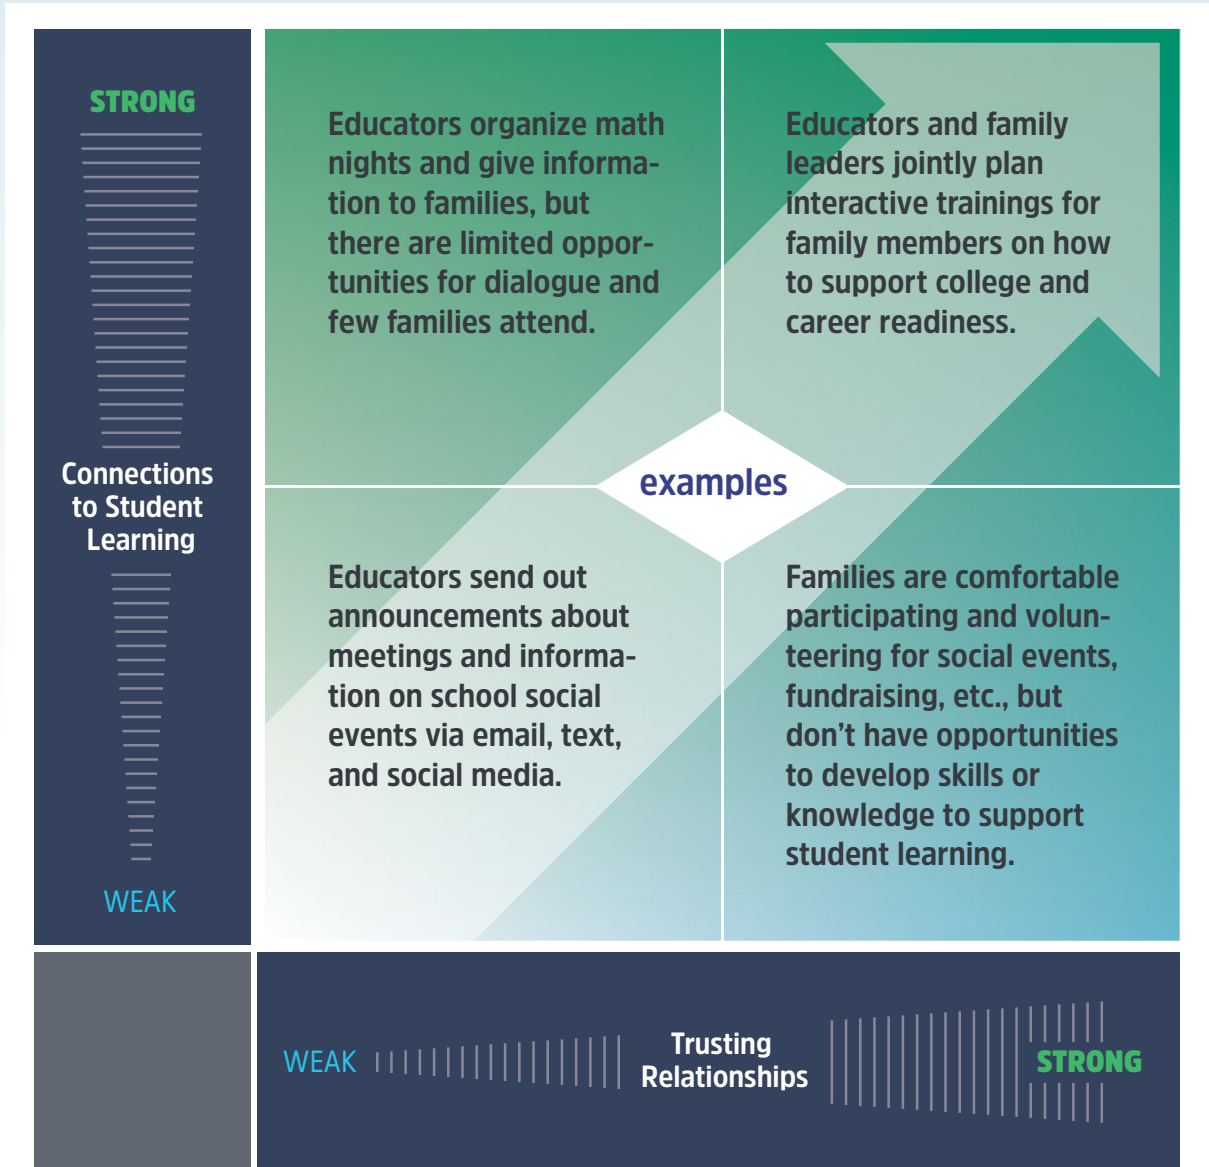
STRONG

Connections to Student Learning

WEAK

Educators organize math nights and give information to families, but there are limited opportunities for dialogue and few families attend.

Educators and family leaders jointly plan interactive trainings for family members on how to support college and career readiness.

examples

Educators send out announcements about meetings and information on school social events via email, text, and social media.

Families are comfortable participating and volunteering for social events, fundraising, etc., but don't have opportunities to develop skills or knowledge to support student learning.

WEAK

Trusting Relationships

STRONG